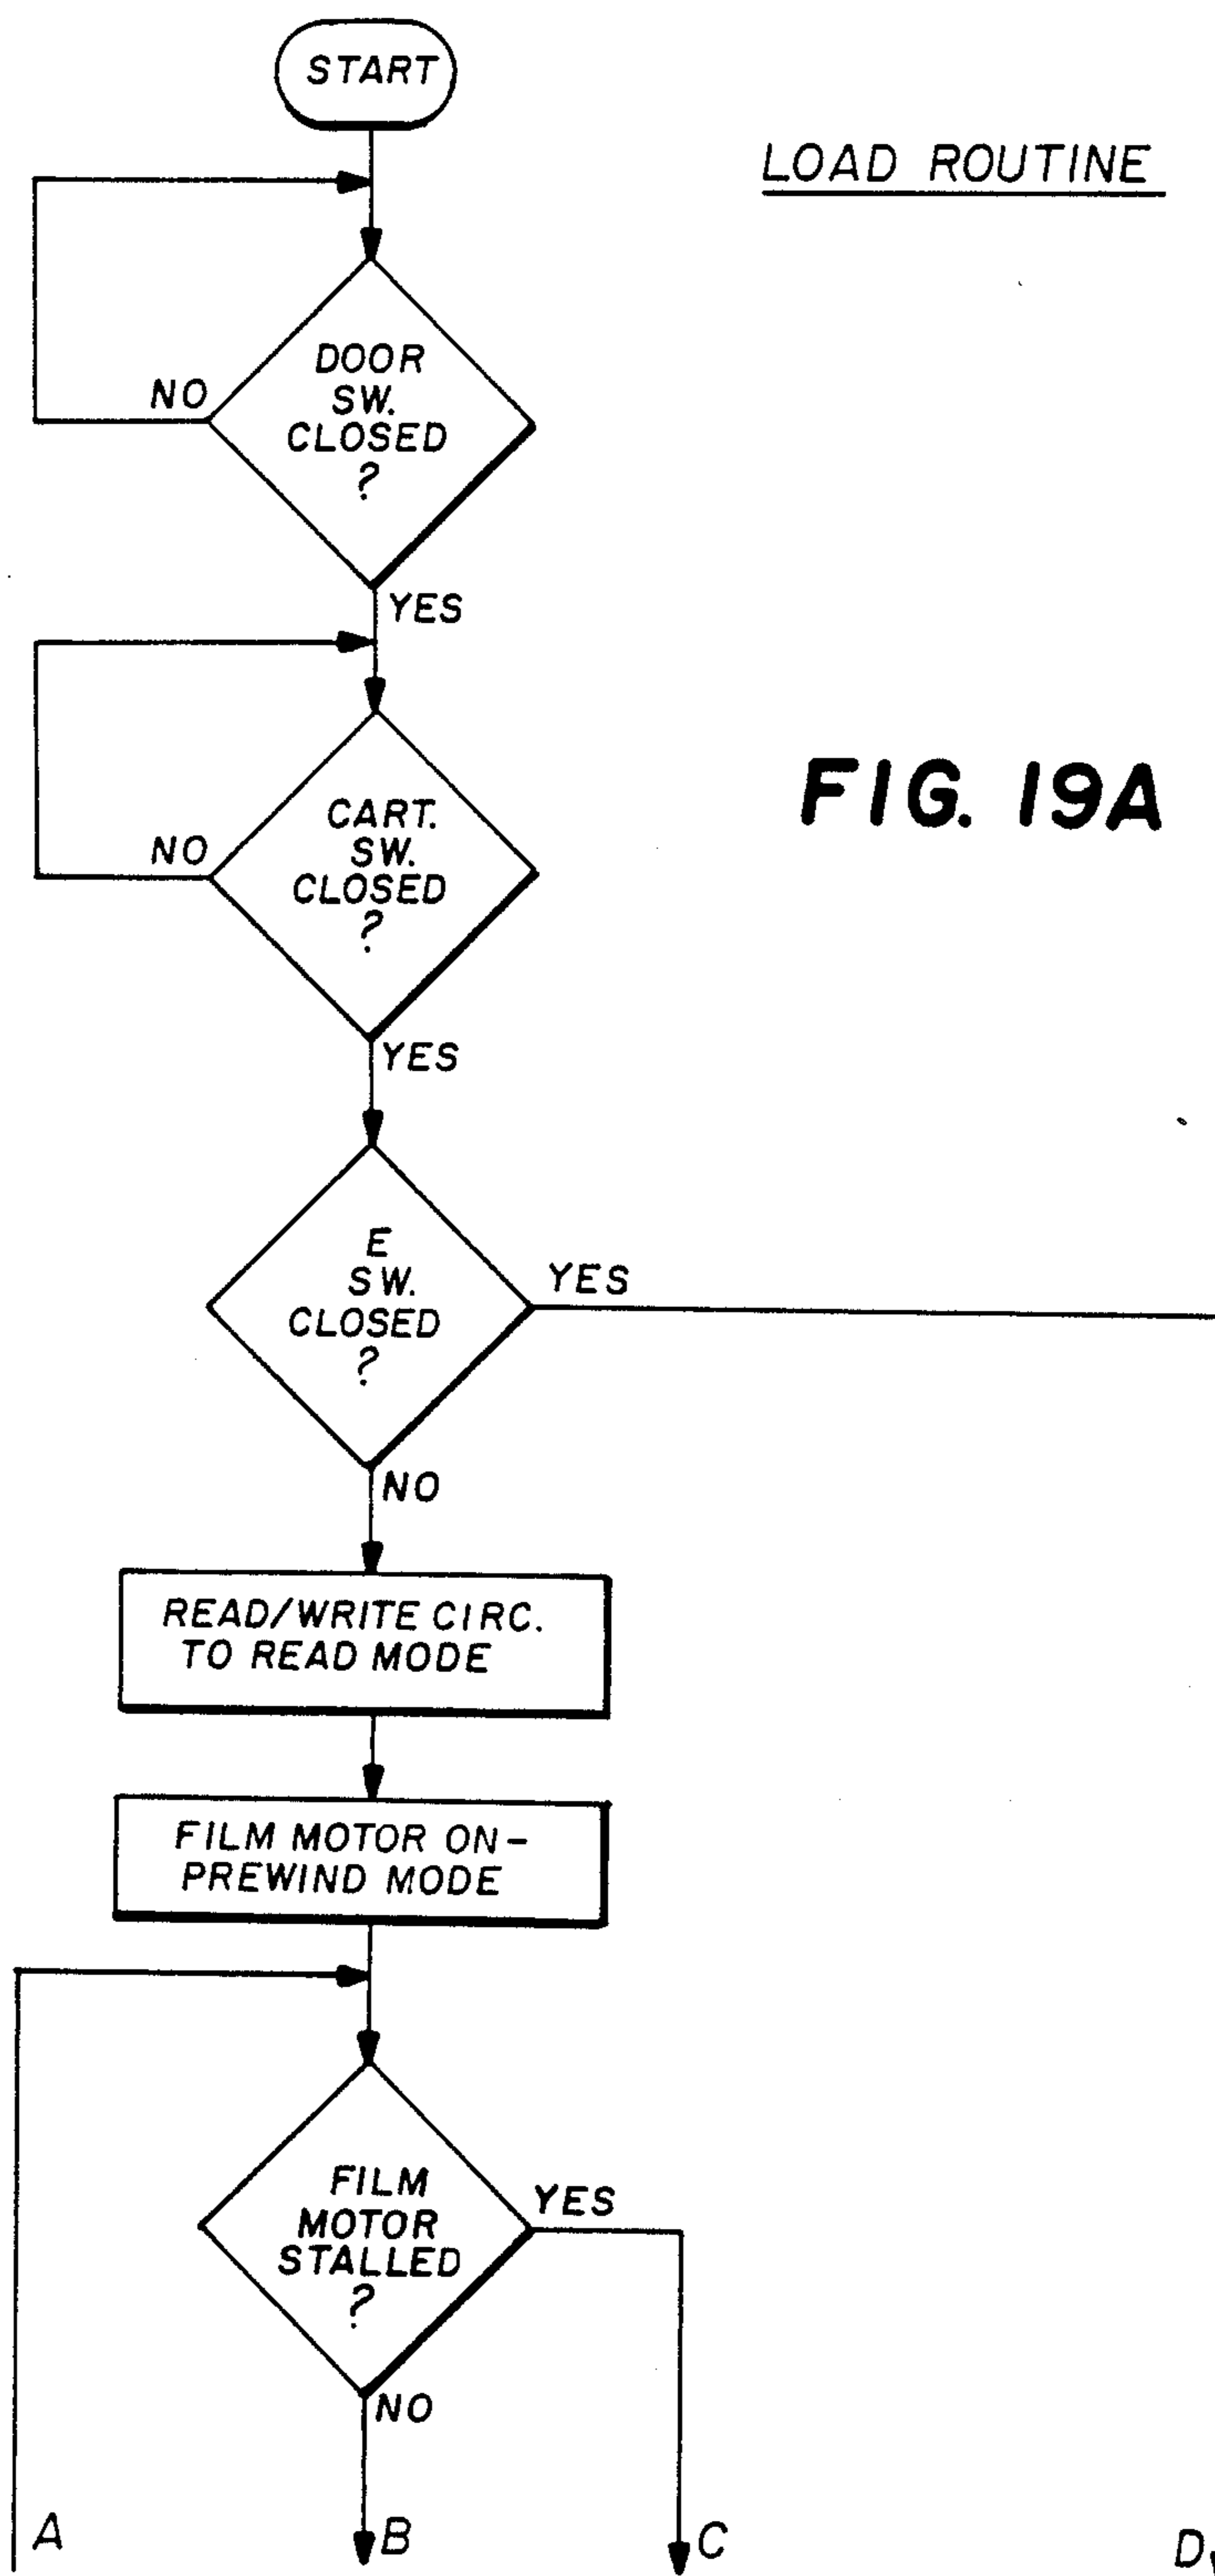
START

LOAD ROUTINE

DOOR SW. CLOSED ?

NO

YES

CART. SW. CLOSED ?

NO

FIG. 19A

YES

E SW. CLOSED ?

YES

NO

READ/WRITE CIRC. TO READ MODE

FILM MOTOR ON-PREWIND MODE

FILM MOTOR STALLED ?

YES

NO

A

B

C

D